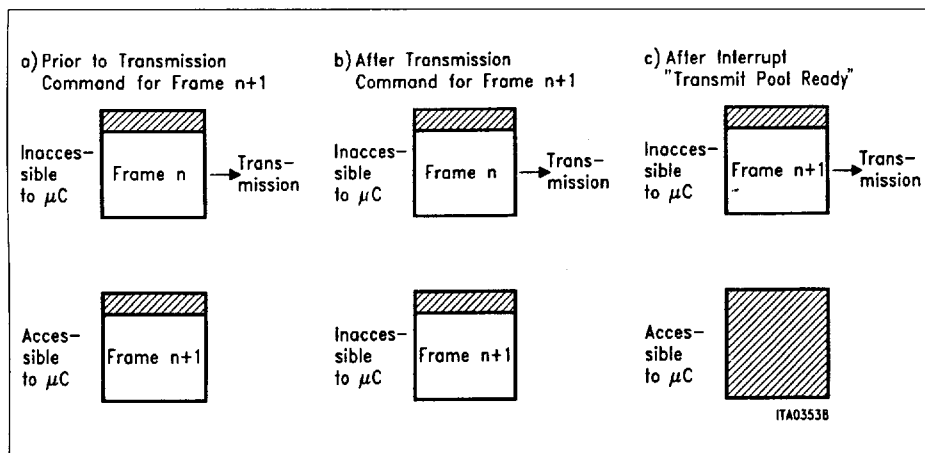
a) Prior to Transmission Command for Frame n+1

Inaccessible to $\mu$C

Frame n

Transmission

Accessible to $\mu$C

Frame n+1

b) After Transmission Command for Frame n+1

Inaccessible to $\mu$C

Frame n

Transmission

Inaccessible to $\mu$C

Frame n+1

c) After Interrupt "Transmit Pool Ready"

Inaccessible to $\mu$C

Frame n+1

Transmission

Accessible to $\mu$C

ITA03538